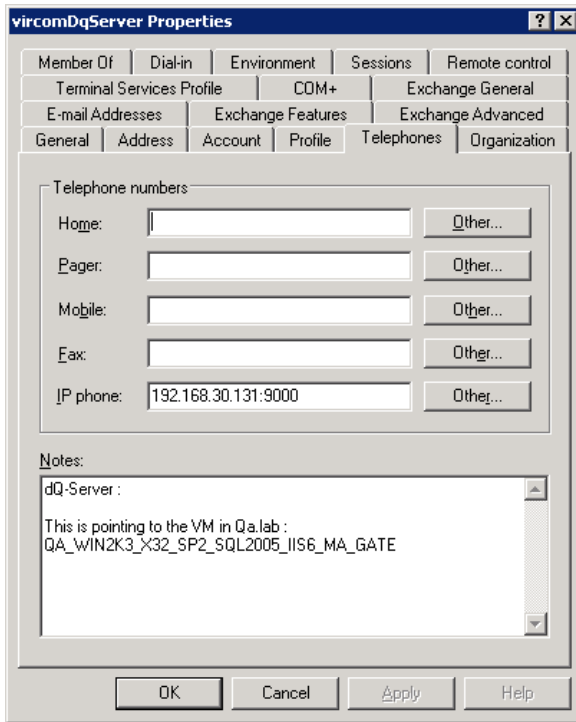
vircomDqServer Properties

?
X

Member Of | Dial-in | Environment | Sessions | Remote control
Terminal Services Profile | COM+ | Exchange General
E-mail Addresses | Exchange Features | Exchange Advanced
General | Address | Account | Profile | Telephones | Organization

Telephone numbers

Home:
Other...

Pager:
Other...

Mobile:
Other...

Fax:
Other...

IP phone: 192.168.30.131:9000
Other...

Notes:

dQ-Server :

This is pointing to the VM in Qa.lab :
QA_WIN2K3_X32_SP2_SQL2005_IIS6_MA_GATE

OK | Cancel | Apply | Help